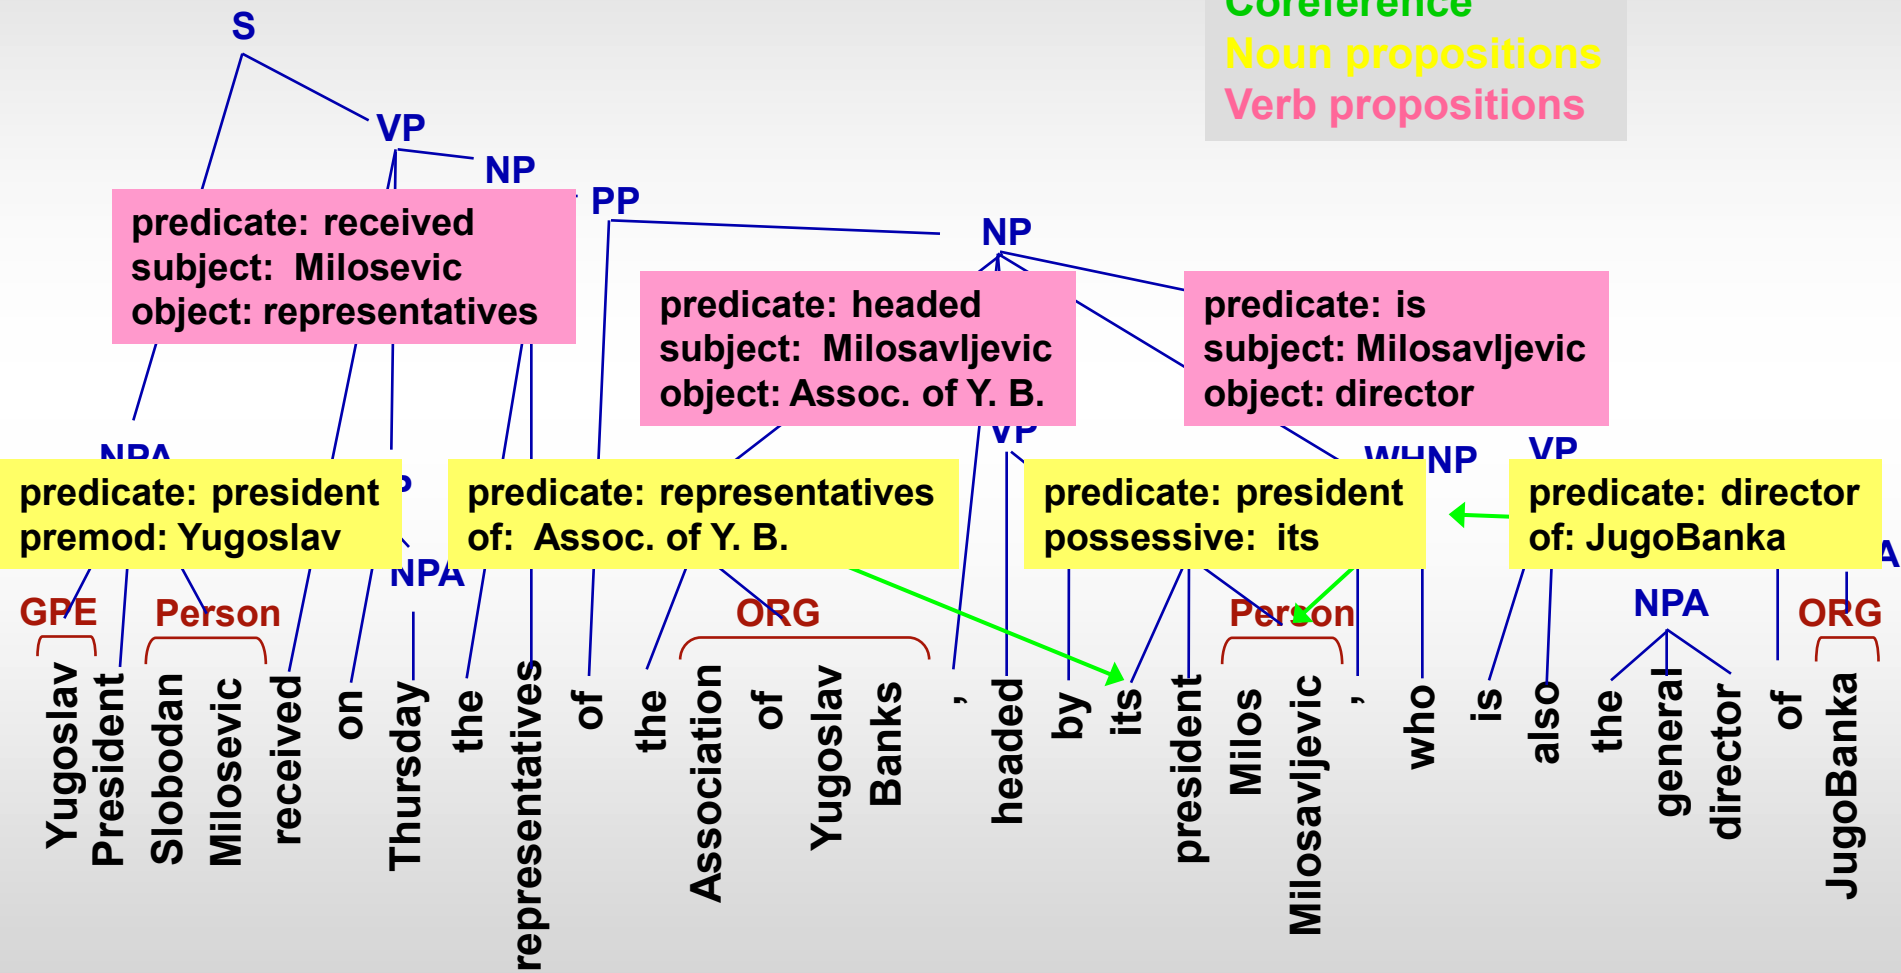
Coreference
Noun propositions
Verb propositions

S
VP
NP
PP
NP

predicate: received
subject: Milosevic
object: representatives

predicate: headed
subject: Milosavljevic
object: Assoc. of Y. B.

predicate: is
subject: Milosavljevic
object: director

NPA
VP
WHNP
VP

predicate: president
premod: Yugoslav

predicate: representatives
of: Assoc. of Y. B.

predicate: president
possessive: its

predicate: director
of: JugoBanka

NPA
NPA

GPE
Person
ORG
Person
ORG

Yugoslav President Slobodan Milosevic received on Thursday the representatives of the Association of Yugoslav Banks , headed by its president Milos Milosavljevic , who is also the general director of JugoBanka